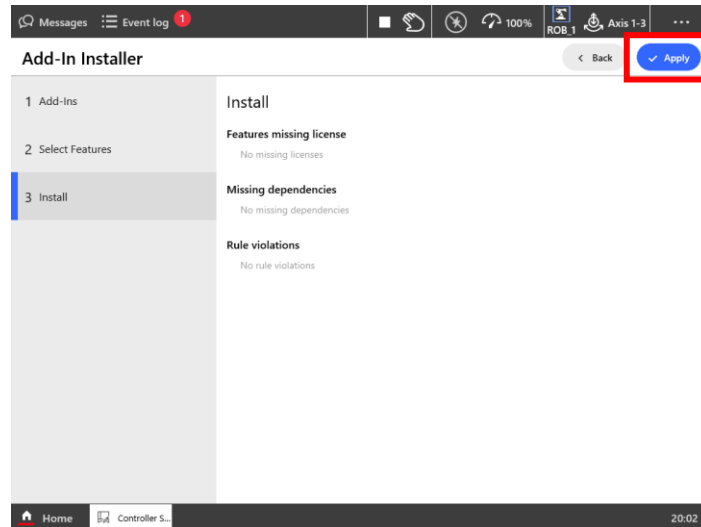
Messages Event log 1 100% ROB_1 Axis 1-3 ...

Add-In Installer

< Back ✓ Apply

1 Add-Ins

2 Select Features

3 Install

Install

Features missing license

No missing licenses

Missing dependencies

No missing dependencies

Rule violations

No rule violations

Home Controller S... 20:02